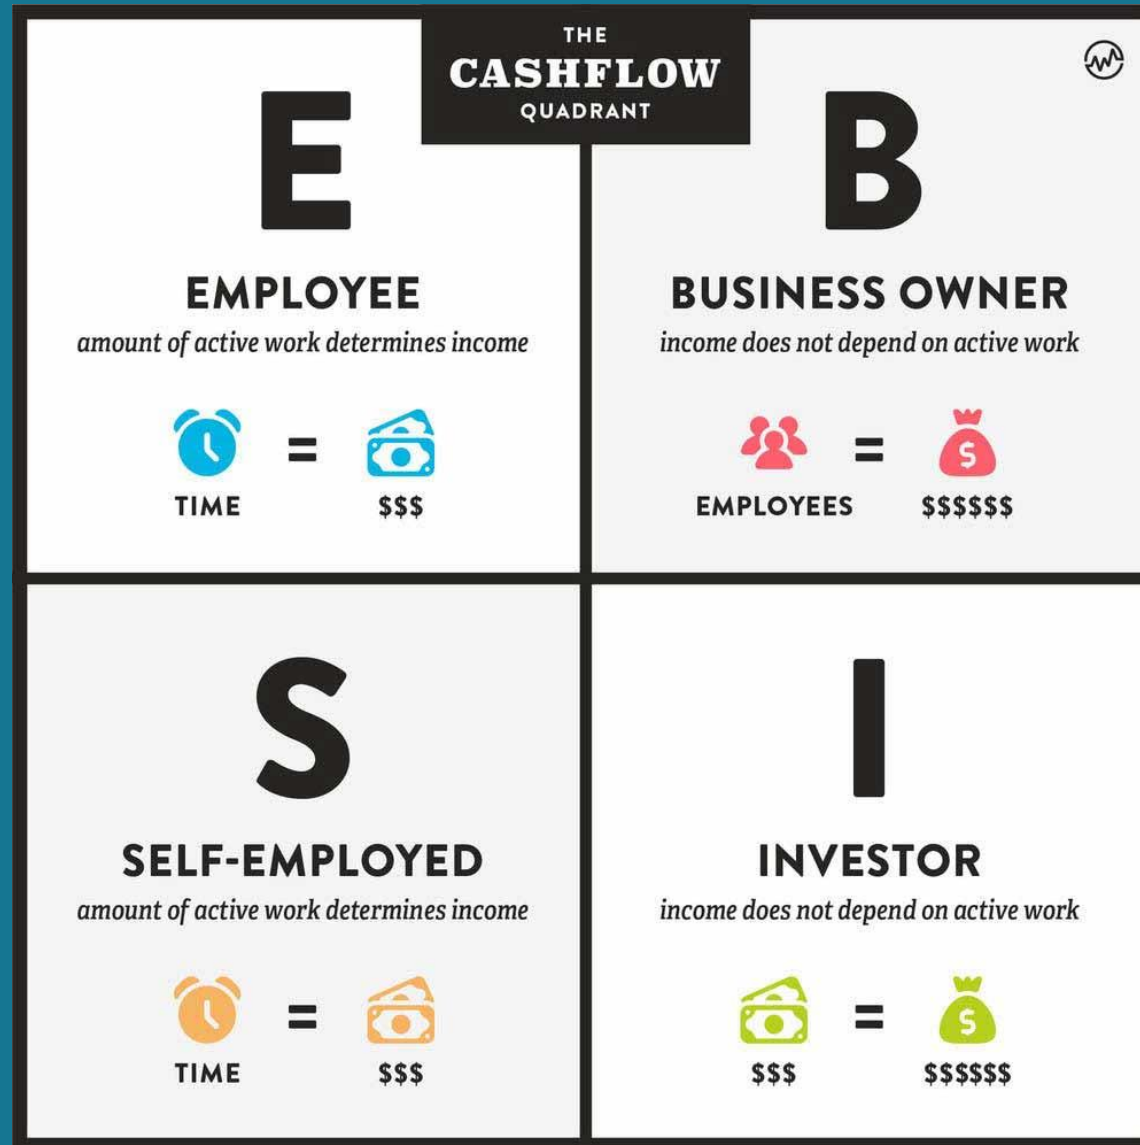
THE
CASHFLOW
QUADRANT

E

EMPLOYEE
amount of active work determines income

=

TIME $$$

B

BUSINESS OWNER
income does not depend on active work

=

$

EMPLOYEES $$$$$$

S

SELF-EMPLOYED
amount of active work determines income

=

TIME $$$

I

INVESTOR
income does not depend on active work

=

$

$$$ $$$$$$